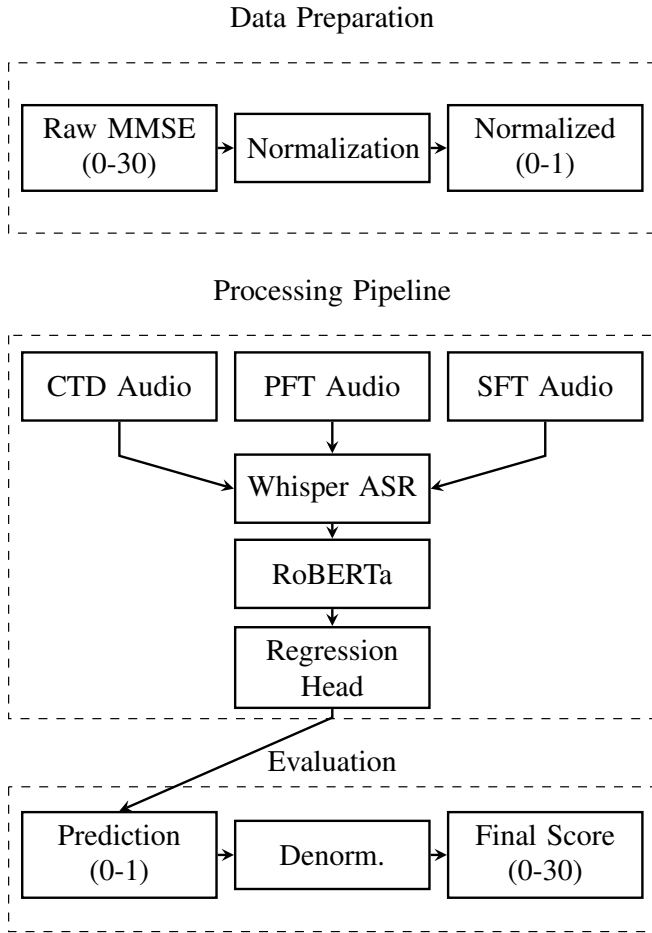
Data Preparation

Raw MMSE (0-30)

Normalization

Normalized (0-1)

Processing Pipeline

CTD Audio

PFT Audio

SFT Audio

Whisper ASR

RoBERTa

Regression Head

Evaluation

Prediction (0-1)

Denorm.

Final Score (0-30)